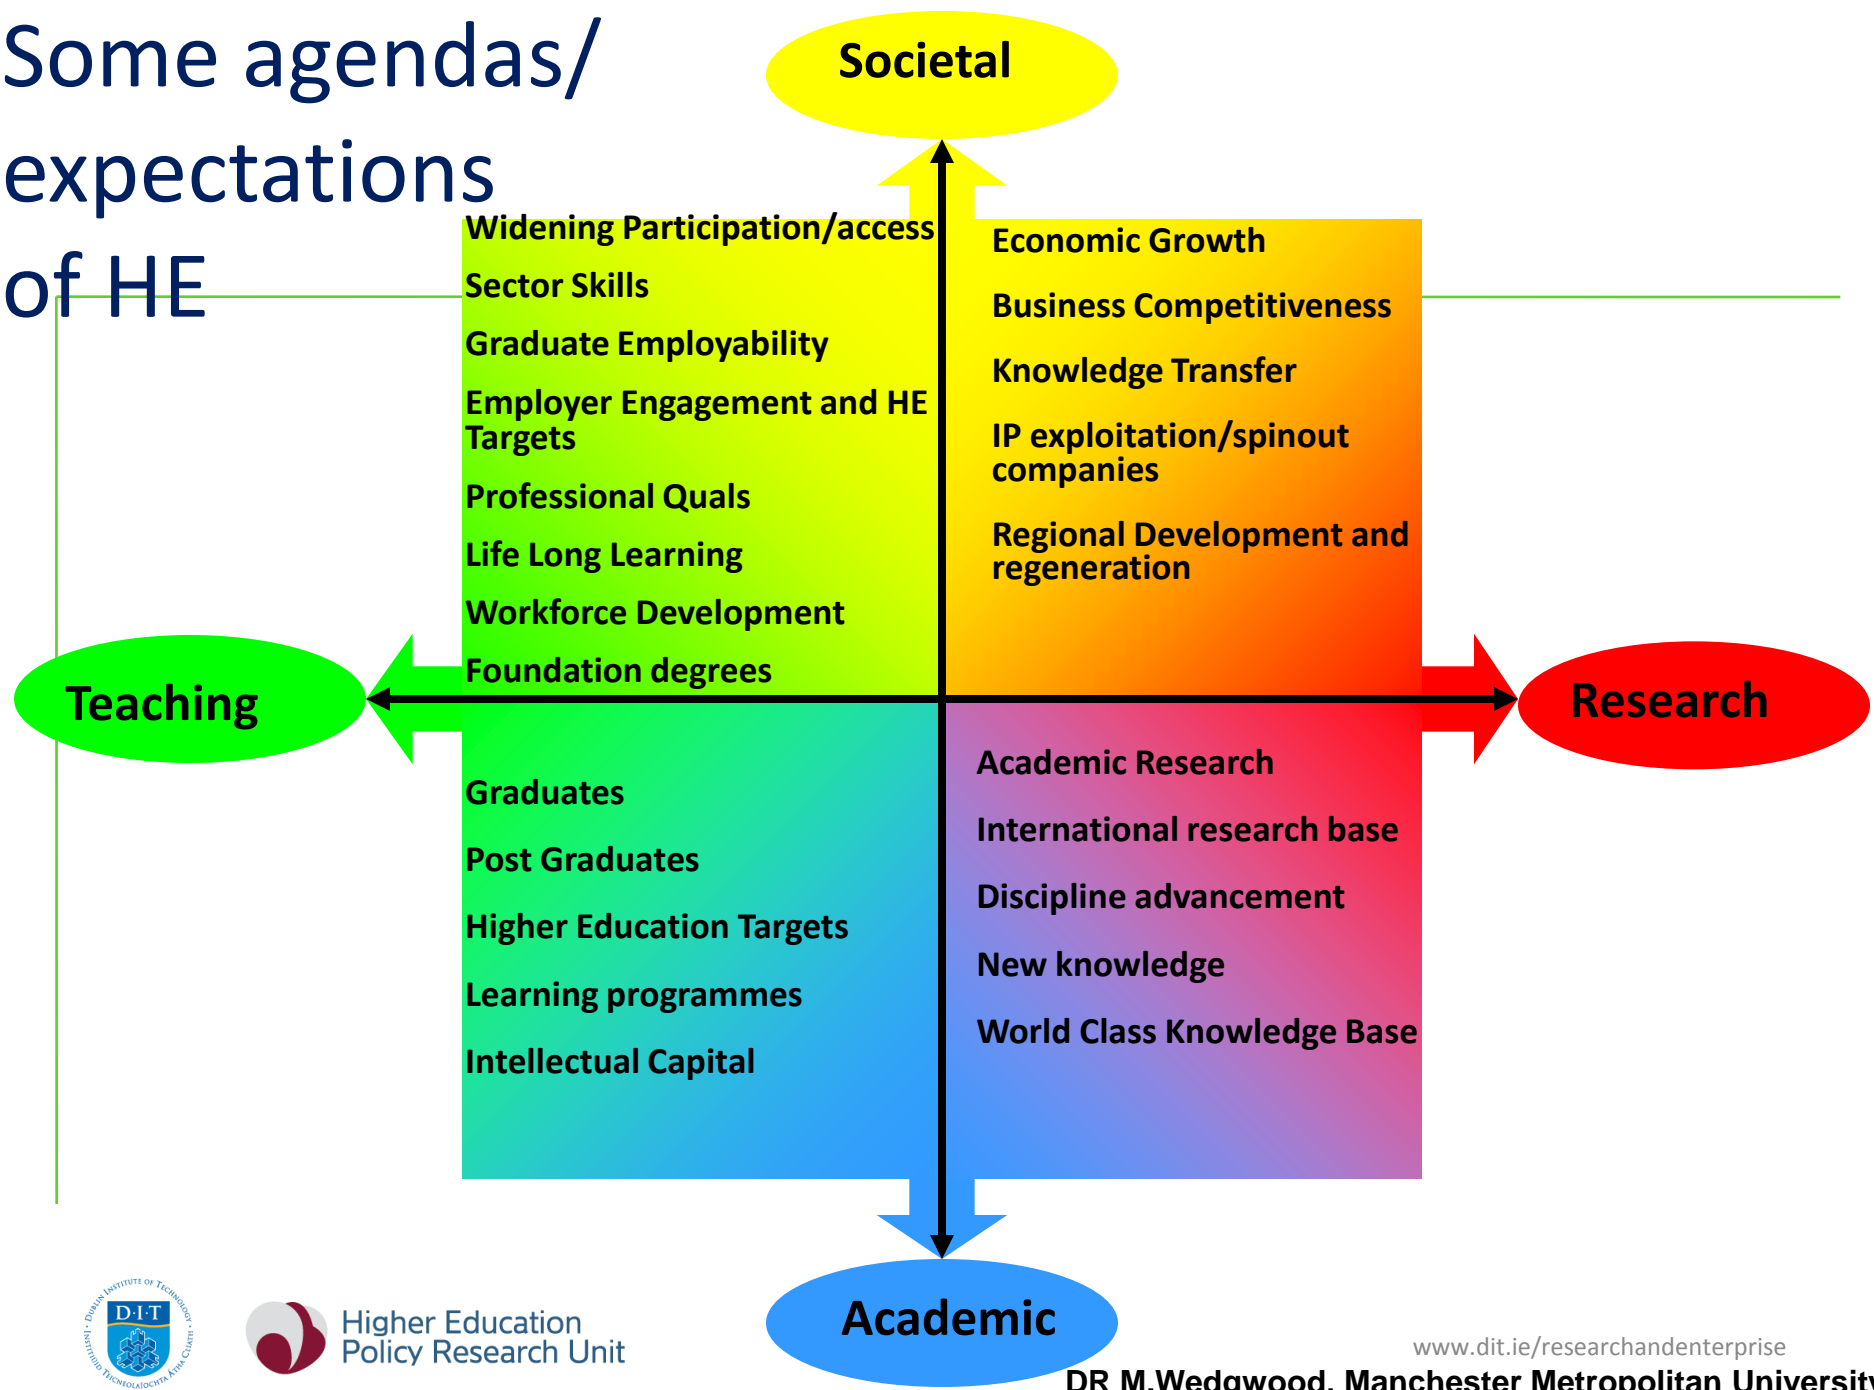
Some agendas/ expectations of HE

Societal

Widening Participation/access
Sector Skills
Graduate Employability
Employer Engagement and HE Targets
Professional Quals
Life Long Learning
Workforce Development
Foundation degrees

Economic Growth
Business Competitiveness
Knowledge Transfer
IP exploitation/spinout companies
Regional Development and regeneration

Teaching

Research

Graduates
Post Graduates
Higher Education Targets
Learning programmes
Intellectual Capital

Academic Research
International research base
Discipline advancement
New knowledge
World Class Knowledge Base

Academic

DUBLIN INSTITUTE OF TECHNOLOGY D·I·T INSTITIÚID TEICNEOLAÍOCHTA ÁTHA CLIATH

Higher Education Policy Research Unit

www.dit.ie/researchandenterprise

DR M.Wedgwood, Manchester Metropolitan University